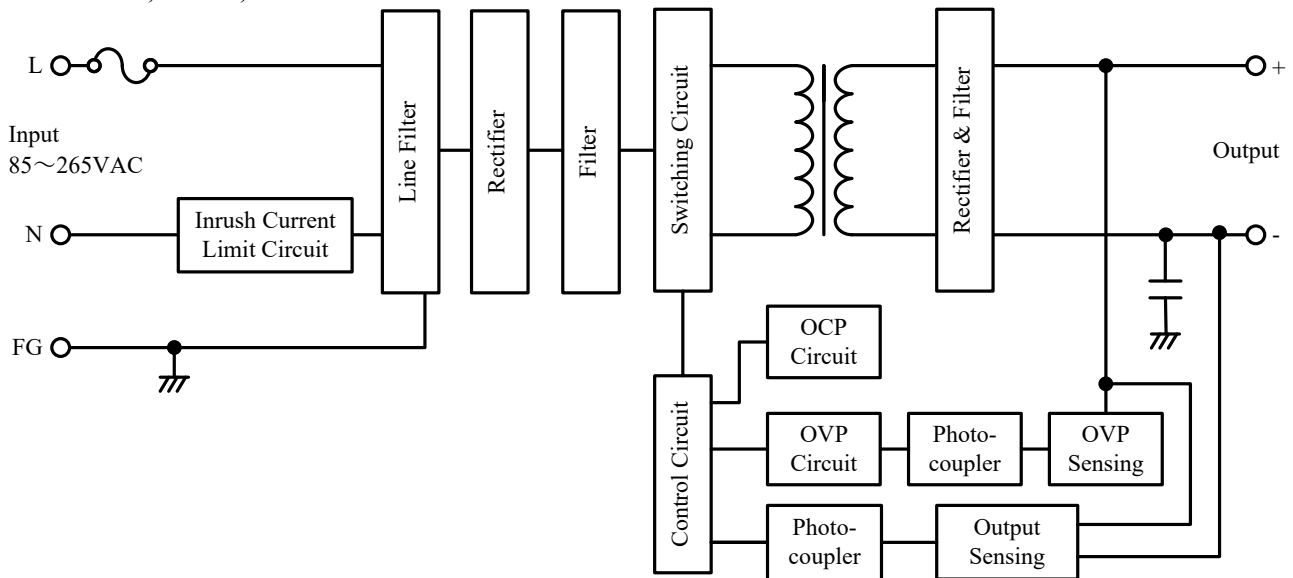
L

Input
85～265VAC

N

FG

Inrush Current Limit Circuit

Line Filter

Rectifier

Filter

Switching Circuit

Rectifier & Filter

+

Output

-

OCP Circuit

Control Circuit

OVP Circuit

Photo-coupler

OVP Sensing

Photo-coupler

Output Sensing